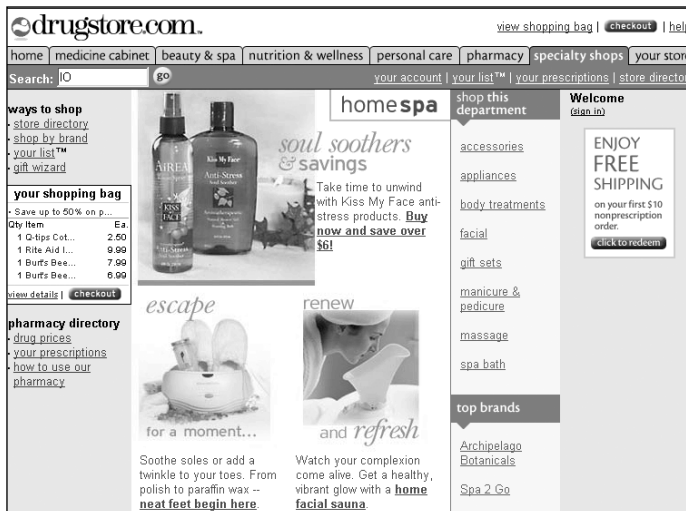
drugstore.com.

view shopping bag | checkout | help

home | medicine cabinet | beauty & spa | nutrition & wellness | personal care | pharmacy | specialty shops | your store

Search: IO go

your account | your list™ | your prescriptions | store directory

ways to shop
· store directory
· shop by brand
· your list™
· gift wizard

your shopping bag
· Save up to 50% on p...

| Qty Item | Ea. |
|---|---|
| 1 Q-tips Cot... | 2.50 |
| 1 Rite Aid I... | 9.99 |
| 1 Burt's Bee... | 7.99 |
| 1 Burt's Bee... | 6.99 |

view details | checkout

pharmacy directory
· drug prices
· your prescriptions
· how to use our pharmacy

home spa

AIREA

KISS FACE

Kiss My Face Anti-Stress

soul soothers & savings

Take time to unwind with Kiss My Face anti-stress products. Buy now and save over $6!

escape for a moment...

Soothe soles or add a twinkle to your toes. From polish to paraffin wax -- neat feet begin here.

renew and refresh

Watch your complexion come alive. Get a healthy, vibrant glow with a home facial sauna.

shop this department

accessories

appliances

body treatments

facial

gift sets

manicure & pedicure

massage

spa bath

top brands

Archipelago Botanicals

Spa 2 Go

Welcome
(sign in)

ENJOY FREE SHIPPING
on your first $10 nonprescription order.
click to redeem